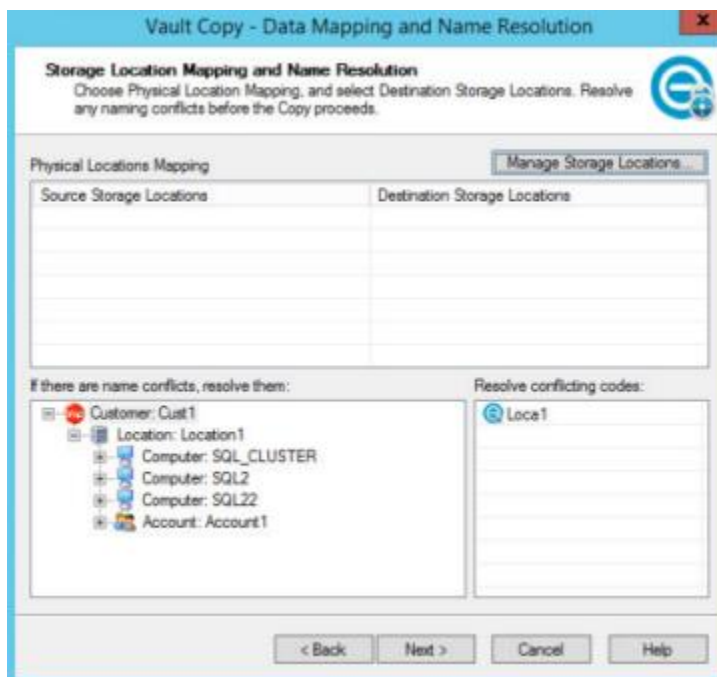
Vault Copy - Data Mapping and Name Resolution

x

Storage Location Mapping and Name Resolution
Choose Physical Location Mapping, and select Destination Storage Locations. Resolve any naming conflicts before the Copy proceeds.

Physical Locations Mapping

Manage Storage Locations...

| Source Storage Locations | Destination Storage Locations |
|---|---|
| | |

If there are name conflicts, resolve them:

Customer: Cust1
Location: Location1
Computer: SQL_CLUSTER
Computer: SQL2
Computer: SQL22
Account: Account1

Resolve conflicting codes:

Loca1

< Back
Next >
Cancel
Help